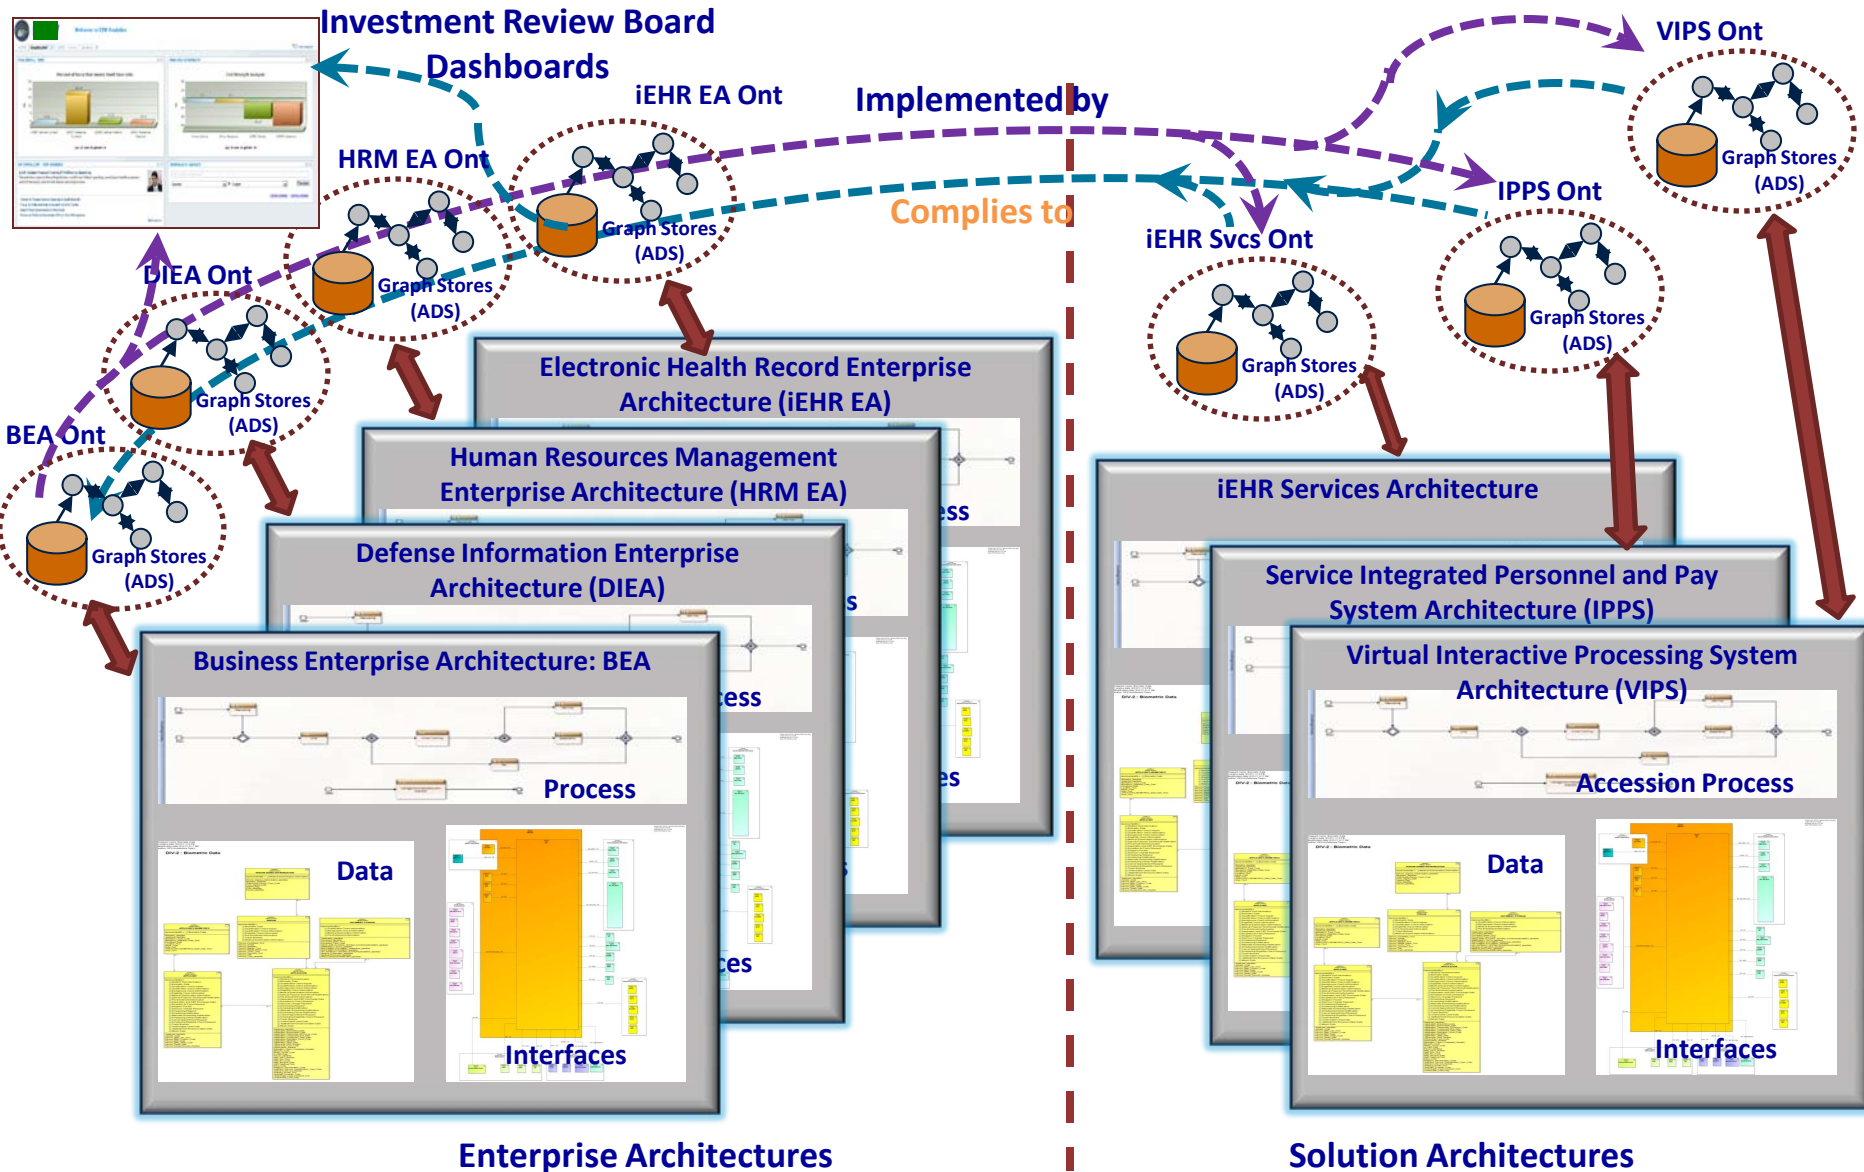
Investment Review Board Dashboards

iEHR EA Ont

Implemented by

VIPS Ont

HRM EA Ont

Graph Stores (ADS)

Complies to

IPPS Ont

iEHR Svcs Ont

DIEA Ont

Graph Stores (ADS)

Graph Stores (ADS)

Graph Stores (ADS)

Graph Stores (ADS)

Graph Stores (ADS)

BEA Ont

Graph Stores (ADS)

Graph Stores (ADS)

Electronic Health Record Enterprise Architecture (iEHR EA)

Human Resources Management Enterprise Architecture (HRM EA)

Defense Information Enterprise Architecture (DIEA)

Business Enterprise Architecture: BEA

Process

Data

Interfaces

iEHR Services Architecture

Service Integrated Personnel and Pay System Architecture (IPPS)

Virtual Interactive Processing System Architecture (VIPS)

Accession Process

Data

Interfaces

Enterprise Architectures

Solution Architectures